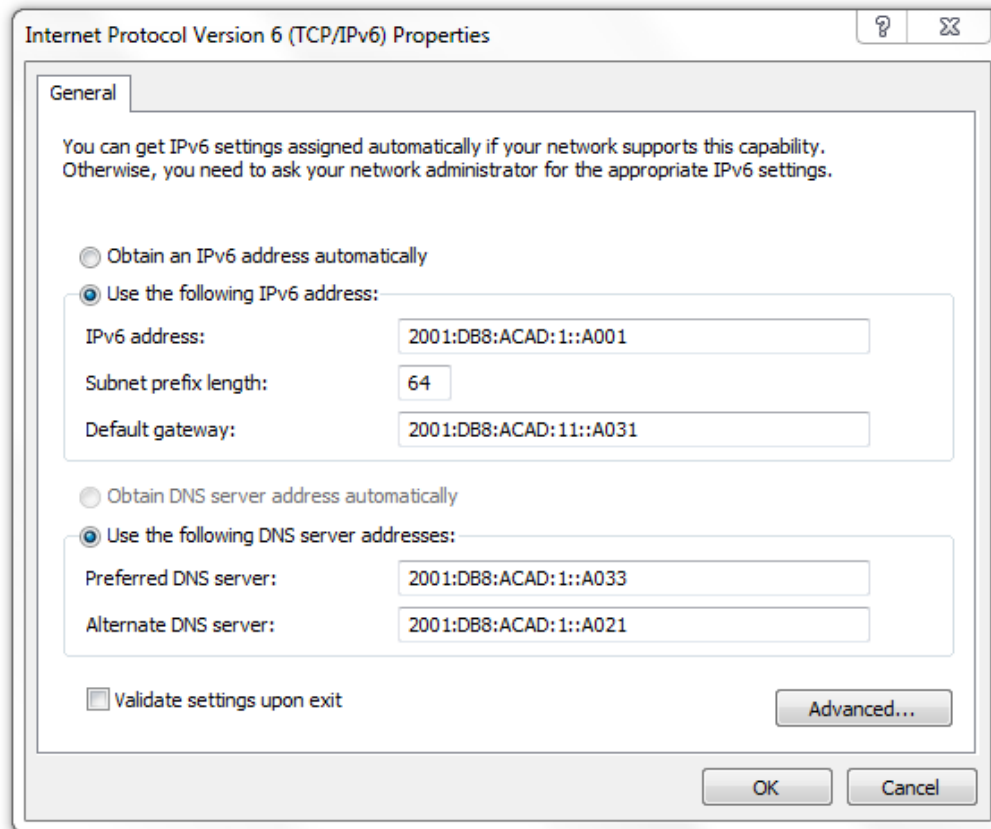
Internet Protocol Version 6 (TCP/IPv6) Properties

?

General

You can get IPv6 settings assigned automatically if your network supports this capability. Otherwise, you need to ask your network administrator for the appropriate IPv6 settings.

Obtain an IPv6 address automatically

Use the following IPv6 address:

| | |
|---|---|
| IPv6 address: | 2001:DB8:ACAD:1::A001 |
| Subnet prefix length: | 64 |
| Default gateway: | 2001:DB8:ACAD:11::A031 |

Obtain DNS server address automatically

Use the following DNS server addresses:

| | |
|---|---|
| Preferred DNS server: | 2001:DB8:ACAD:1::A033 |
| Alternate DNS server: | 2001:DB8:ACAD:1::A021 |

Validate settings upon exit

Advanced...

OK

Cancel